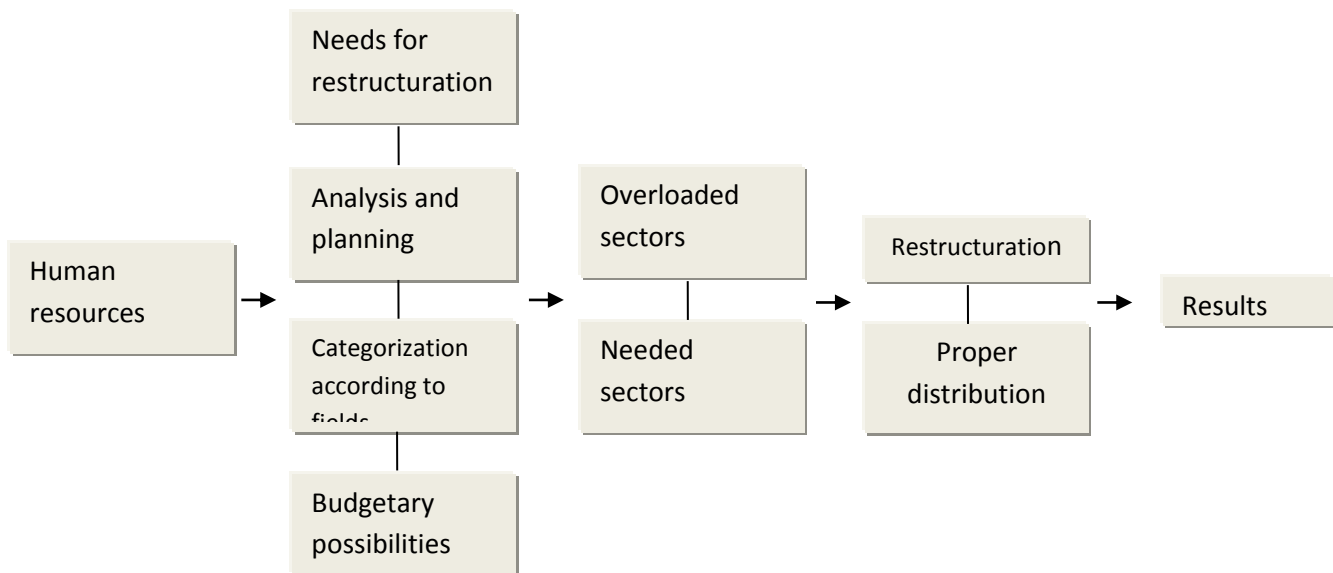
Needs for restructuration

Analysis and planning

Human resources

Categorization according to fields

Budgetary possibilities

Overloaded sectors

Needed sectors

Restructuration

Proper distribution

Results